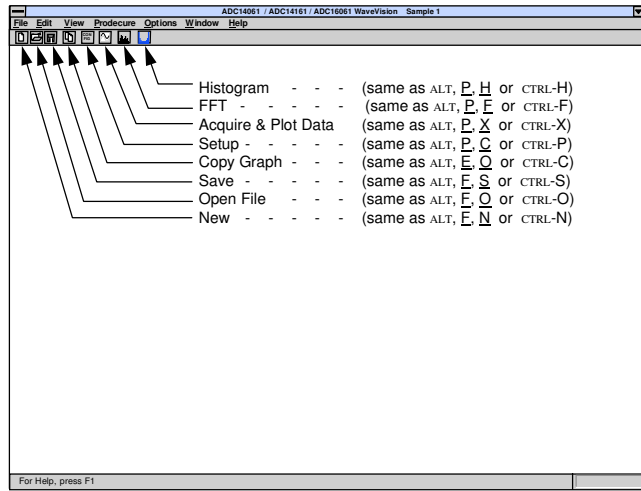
ADC14061 / ADC14161 / ADC16061 WaveVision Sample 1

File Edit View Prodecure Options Window Help

Histogram - - - (same as ALT, P, H or CTRL-H)
FFT - - - - (same as ALT, P, F or CTRL-F)
Acquire & Plot Data (same as ALT, P, X or CTRL-X)
Setup - - - - (same as ALT, P, C or CTRL-P)
Copy Graph - - - (same as ALT, E, O or CTRL-C)
Save - - - - (same as ALT, F, S or CTRL-S)
Open File - - - (same as ALT, F, O or CTRL-O)
New - - - - (same as ALT, F, N or CTRL-N)

For Help, press F1